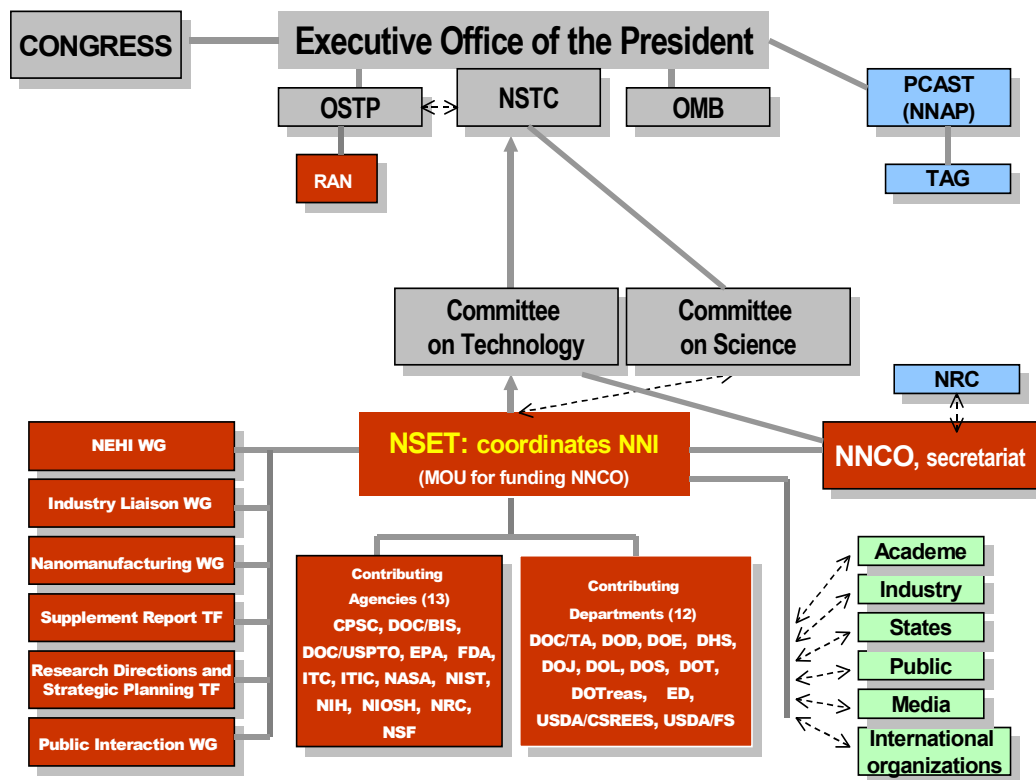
CONGRESS

Executive Office of the President

OSTP

NSTC

OMB

PCAST (NNAP)

TAG

RAN

Committee on Technology

Committee on Science

NRC

NEHI WG

Industry Liaison WG

Nanomanufacturing WG

Supplement Report TF

Research Directions and Strategic Planning TF

Public Interaction WG

NSET: coordinates NNI
(MOU for funding NNCO)

NNCO, secretariat

Contributing Agencies (13)
CPSC, DOC/BIS, DOC/USPTO, EPA, FDA, ITC, ITIC, NASA, NIST, NIH, NIOSH, NRC, NSF

Contributing Departments (12)
DOC/TA, DOD, DOE, DHS, DOJ, DOL, DOS, DOT, DOTreas, ED, USDA/CSREES, USDA/FS

Academe

Industry

States

Public

Media

International organizations